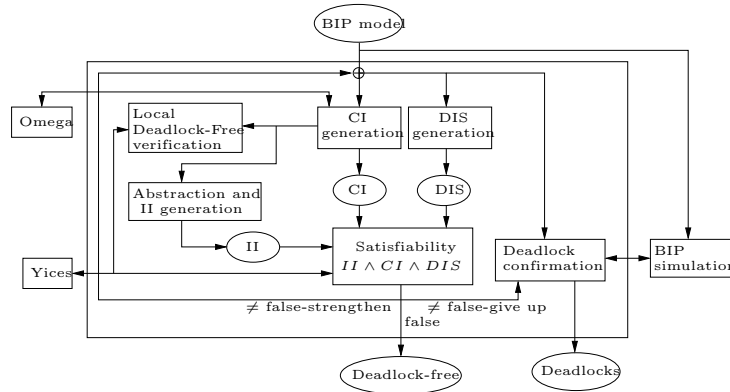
BIP model

Omega

Local Deadlock-Free verification

CI generation

DIS generation

CI

DIS

Abstraction and II generation

II

Satisfiability
$II \wedge CI \wedge DIS$

Deadlock confirmation

BIP simulation

Yices

$\neq$ false-strengthen

$\neq$ false-give up

false

Deadlock-free

Deadlocks